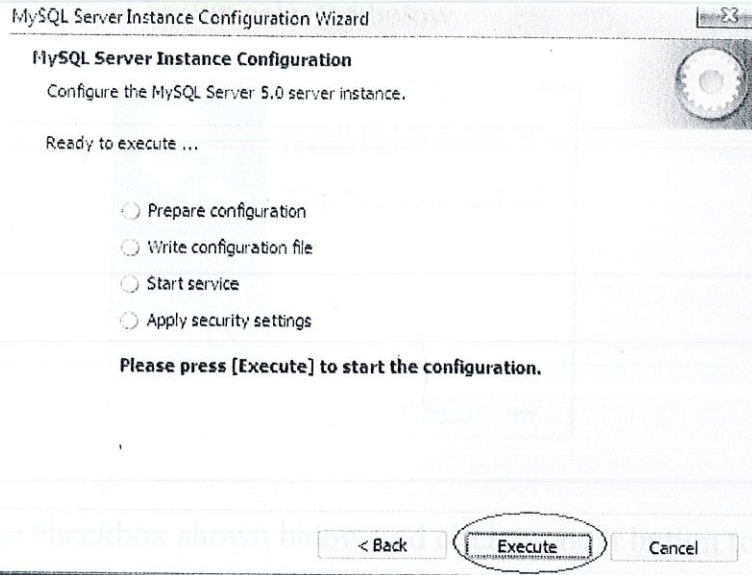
MySQL Server Instance Configuration Wizard

MySQL Server Instance Configuration

Configure the MySQL Server 5.0 server instance.

Ready to execute ...

Prepare configuration

Write configuration file

Start service

Apply security settings

Please press [Execute] to start the configuration.

< Back

Execute

Cancel